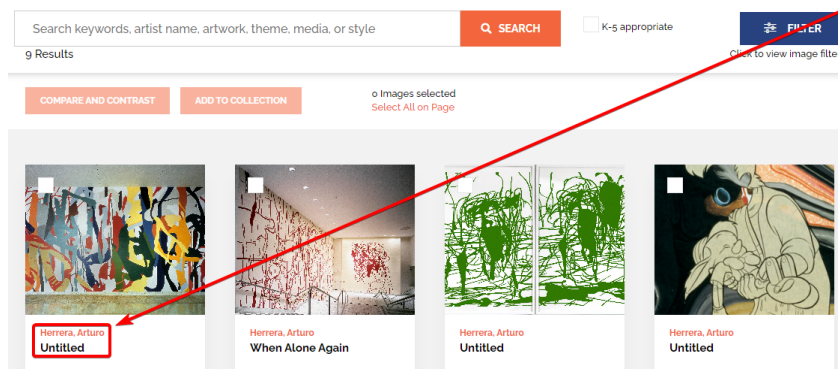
Search keywords, artist name, artwork, theme, media, or style

SEARCH

K-5 appropriate

FILTER

Click to view image filte

9 Results

COMPARE AND CONTRAST

ADD TO COLLECTION

0 Images selected
Select All on Page

Herrera, Arturo
Untitled

Herrera, Arturo
When Alone Again

Herrera, Arturo
Untitled

Herrera, Arturo
Untitled